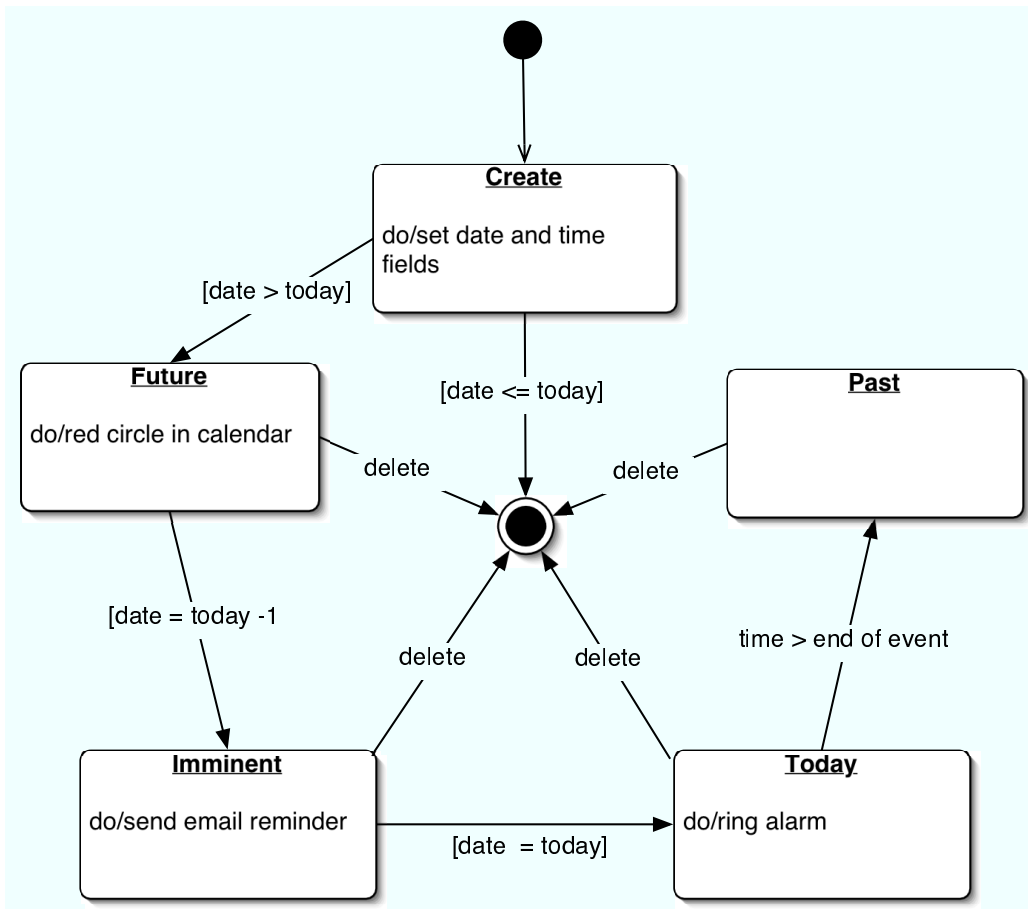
Create

do/set date and time fields

[date > today]

Future

do/red circle in calendar

[date <= today]

Past

delete

delete

[date = today -1

delete

delete

time > end of event

Imminent

do/send email reminder

Today

do/ring alarm

[date = today]